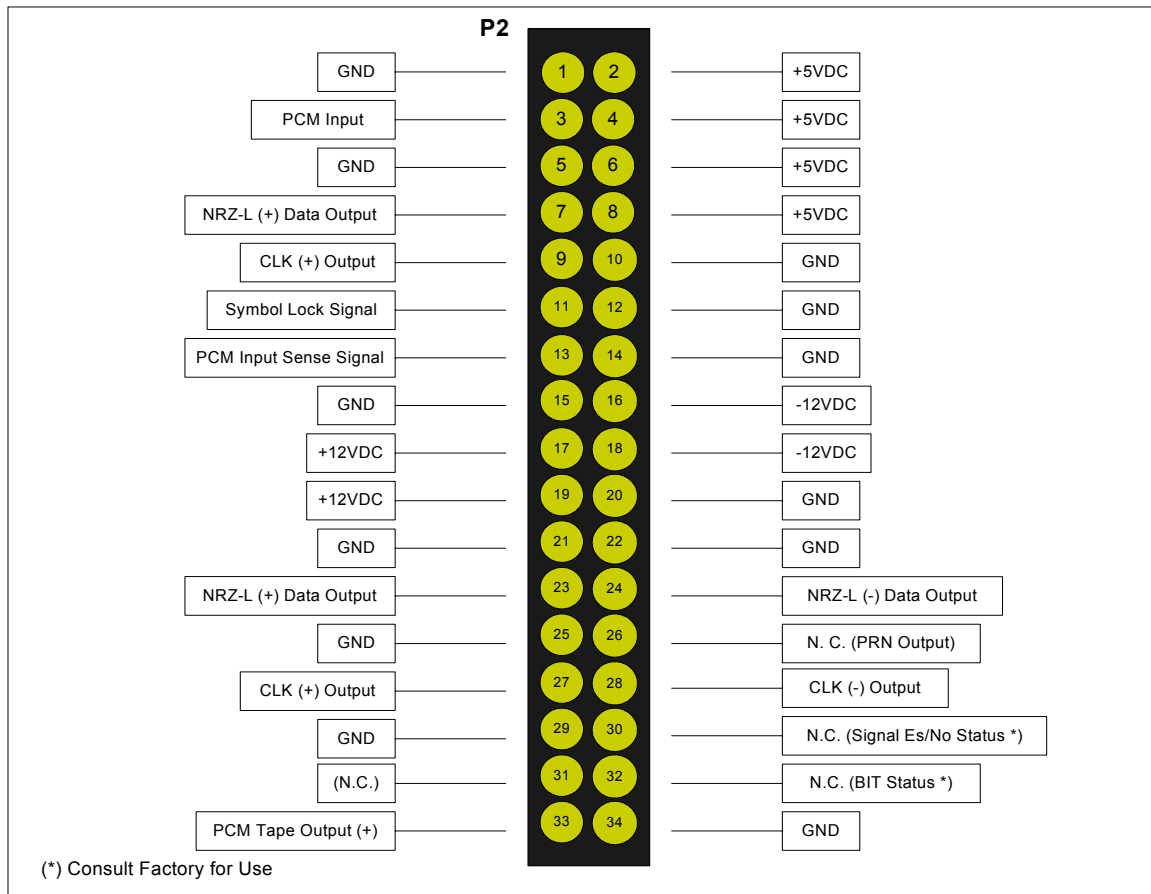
P2

GND
1
2
+5VDC

PCM Input
3
4
+5VDC

GND
5
6
+5VDC

NRZ-L (+) Data Output
7
8
+5VDC

CLK (+) Output
9
10
GND

Symbol Lock Signal
11
12
GND

PCM Input Sense Signal
13
14
GND

GND
15
16
-12VDC

+12VDC
17
18
-12VDC

+12VDC
19
20
GND

GND
21
22
GND

NRZ-L (+) Data Output
23
24
NRZ-L (-) Data Output

GND
25
26
N. C. (PRN Output)

CLK (+) Output
27
28
CLK (-) Output

GND
29
30
N.C. (Signal Es/No Status *)

(N.C.)
31
32
N.C. (BIT Status *)

PCM Tape Output (+)
33
34
GND

(*) Consult Factory for Use